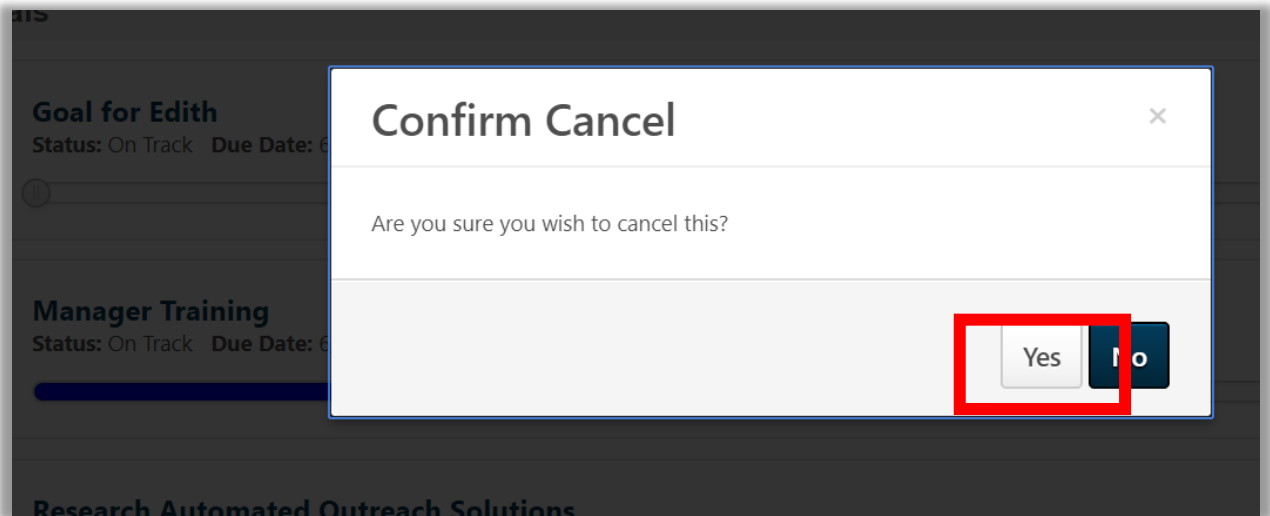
als

Goal for Edith
Status: On Track Due Date: 6

Manager Training
Status: On Track Due Date: 6

Research Automated Outreach Solutions

Confirm Cancel

×

Are you sure you wish to cancel this?

Yes No